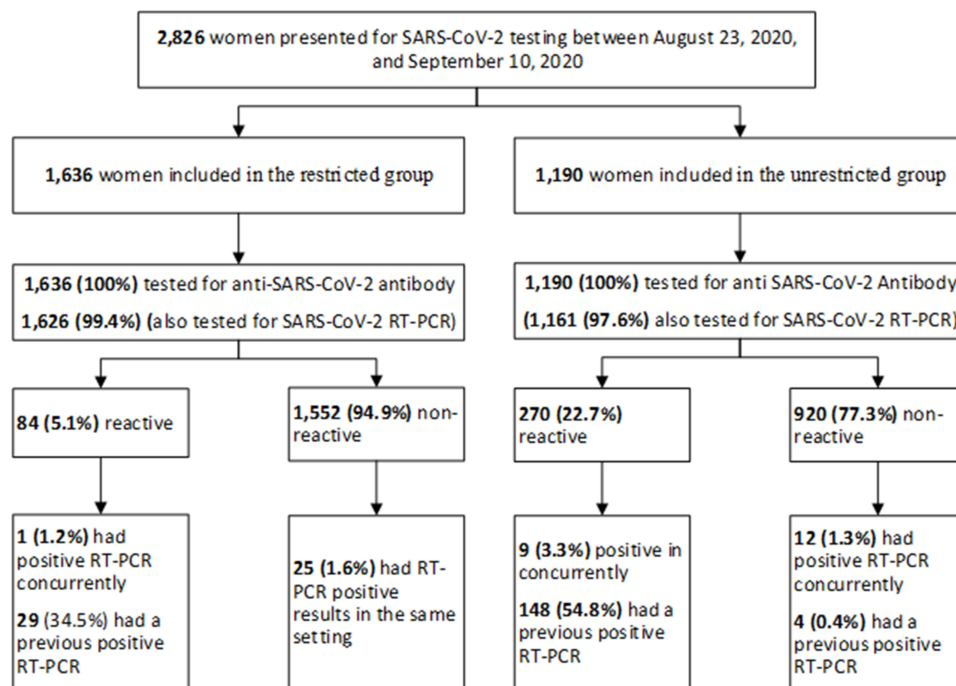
2,826 women presented for SARS-CoV-2 testing between August 23, 2020, and September 10, 2020

1,636 women included in the restricted group

1,190 women included in the unrestricted group

1,636 (100%) tested for anti-SARS-CoV-2 antibody

1,626 (99.4%) (also tested for SARS-CoV-2 RT-PCR)

1,190 (100%) tested for anti SARS-CoV-2 Antibody

(1,161 (97.6%) also tested for SARS-CoV-2 RT-PCR)

84 (5.1%) reactive

1,552 (94.9%) non-reactive

270 (22.7%) reactive

920 (77.3%) non-reactive

1 (1.2%) had positive RT-PCR concurrently

29 (34.5%) had a previous positive RT-PCR

25 (1.6%) had RT-PCR positive results in the same setting

9 (3.3%) positive in concurrently

148 (54.8%) had a previous positive RT-PCR

12 (1.3%) had positive RT-PCR concurrently

4 (0.4%) had a previous positive RT-PCR